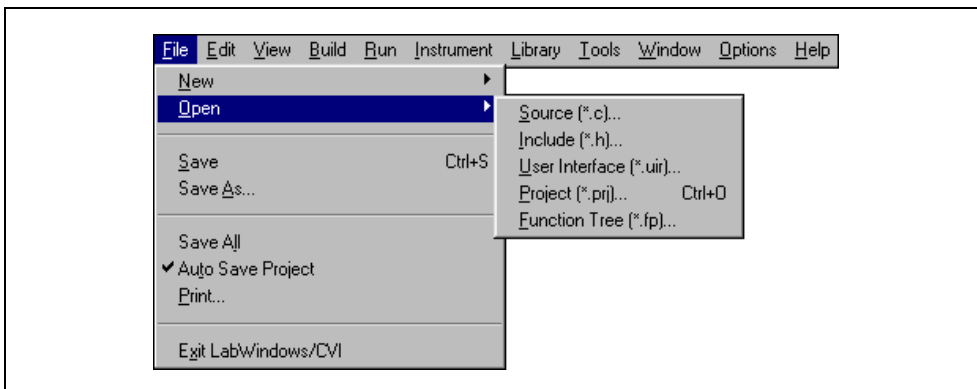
File Edit View Build Run Instrument Library Tools Window Options Help

New
Open
Save Ctrl+S
Save As...
Save All
✔ Auto Save Project
Print...
Exit LabWindows/CVI

Source (*.c)...
Include (*.h)...
User Interface (*.uir)...
Project (*.prj)... Ctrl+O
Function Tree (*.fp)...